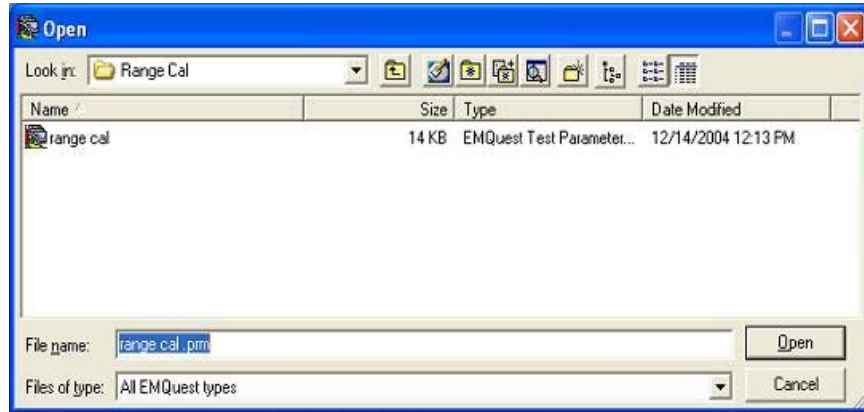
Open

Look in: Range Cal

| Name | Size | Type | Date Modified |
|---|---|---|---|
| range cal | 14 KB | EMQuest Test Parameter... | 12/14/2004 12:13 PM |

File name: range cal .prm

Open

Files of type: All EMQuest types

Cancel